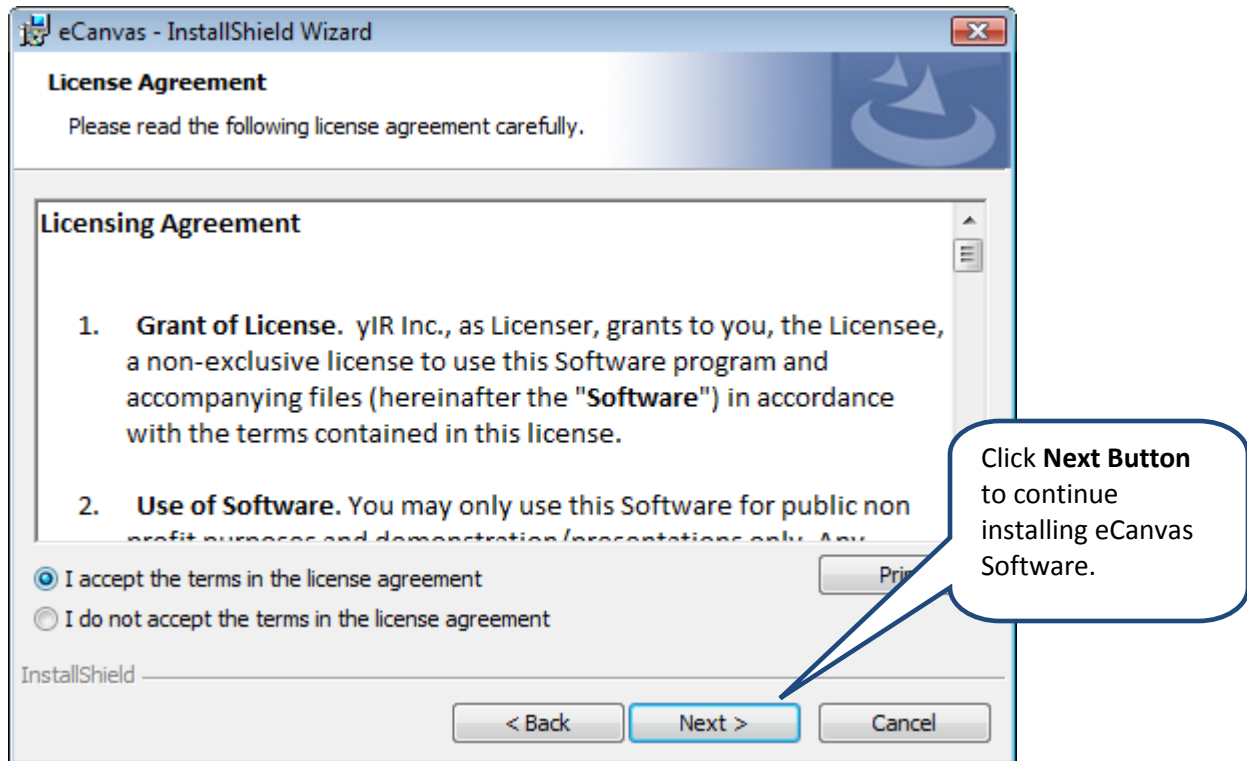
eCanvas - InstallShield Wizard

License Agreement

Please read the following license agreement carefully.

Licensing Agreement

1. Grant of License. yIR Inc., as Licenser, grants to you, the Licensee, a non-exclusive license to use this Software program and accompanying files (hereinafter the "Software") in accordance with the terms contained in this license.

2. Use of Software. You may only use this Software for public non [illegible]

I accept the terms in the license agreement

I do not accept the terms in the license agreement

Pri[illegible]

InstallShield

< Back

Next >

Cancel

Click Next Button to continue installing eCanvas Software.